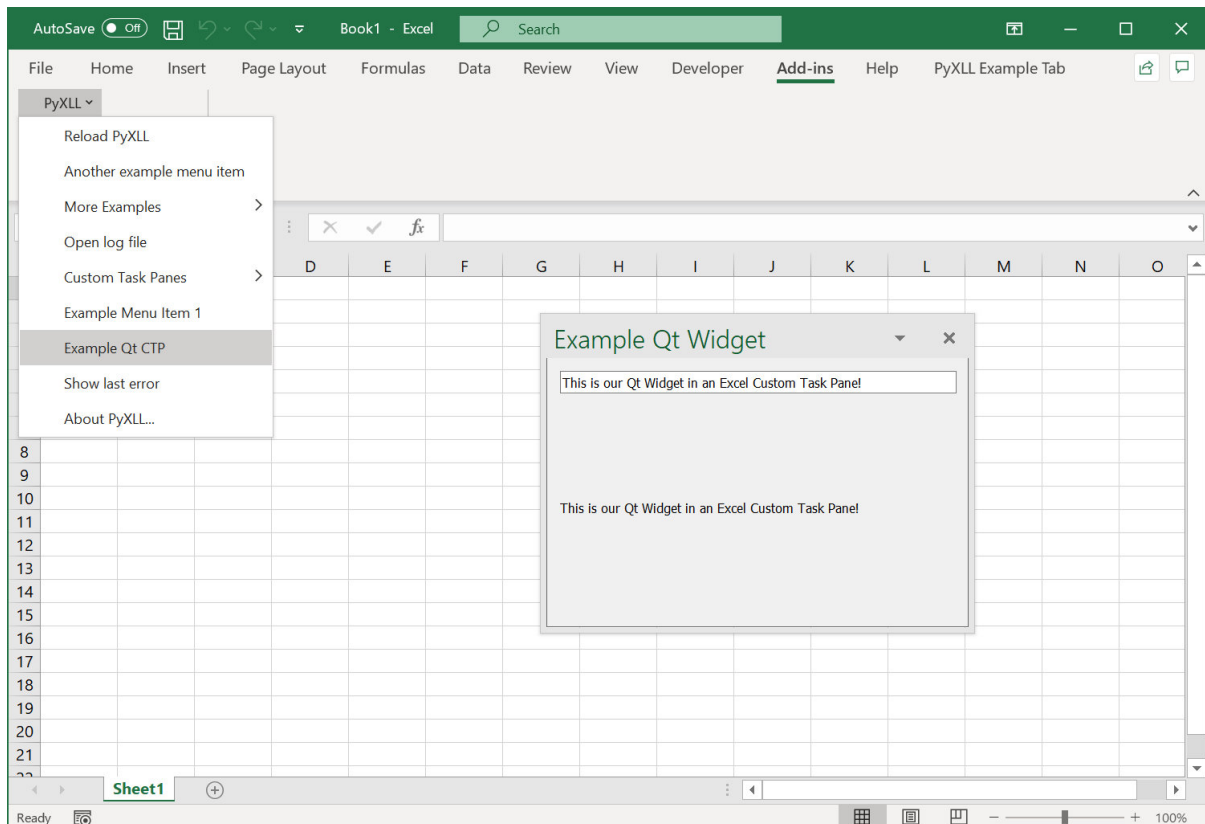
AutoSave Off Book1 - Excel Search

File Home Insert Page Layout Formulas Data Review View Developer Add-ins Help PyXLL Example Tab

PyXLL

Reload PyXLL
Another example menu item
More Examples
Open log file
Custom Task Panes
Example Menu Item 1
Example Qt CTP
Show last error
About PyXLL...

$f_x$

D E F G H I J K L M N O

8
9
10
11
12
13
14
15
16
17
18
19
20
21

Example Qt Widget

This is our Qt Widget in an Excel Custom Task Pane!

This is our Qt Widget in an Excel Custom Task Pane!

Sheet1

Ready

100%